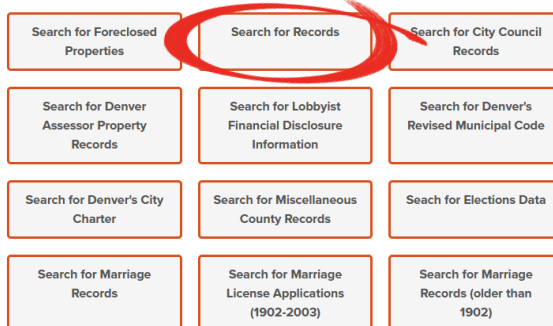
Search for Foreclosed Properties

Search for Records

Search for City Council Records

Search for Denver Assessor Property Records

Search for Lobbyist Financial Disclosure Information

Search for Denver's Revised Municipal Code

Search for Denver's City Charter

Search for Miscellaneous County Records

Search for Elections Data

Search for Marriage Records

Search for Marriage License Applications (1902-2003)

Search for Marriage Records (older than 1902)